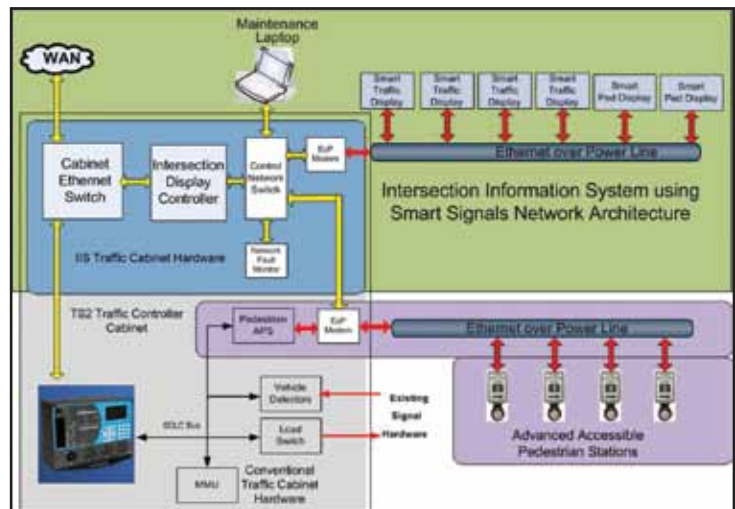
WAN

Maintenance Laptop

Smart Traffic Display

Smart Traffic Display

Smart Traffic Display

Smart Traffic Display

Smart Ped Display

Smart Ped Display

Cabinet Ethernet Switch

Intersection Display Controller

Control Network Switch

EoP Modem

Ethernet over Power Line

Intersection Information System using Smart Signals Network Architecture

Network Fault Monitor

IIS Traffic Cabinet Hardware

TS2 Traffic Controller Cabinet

Pedestrian APS

EoP Modem

Ethernet over Power Line

Vehicle Detectors

Existing Signal Hardware

SDLC Bus

Load Switch

Advanced Accessible Pedestrian Stations

MMU

Conventional Traffic Cabinet Hardware